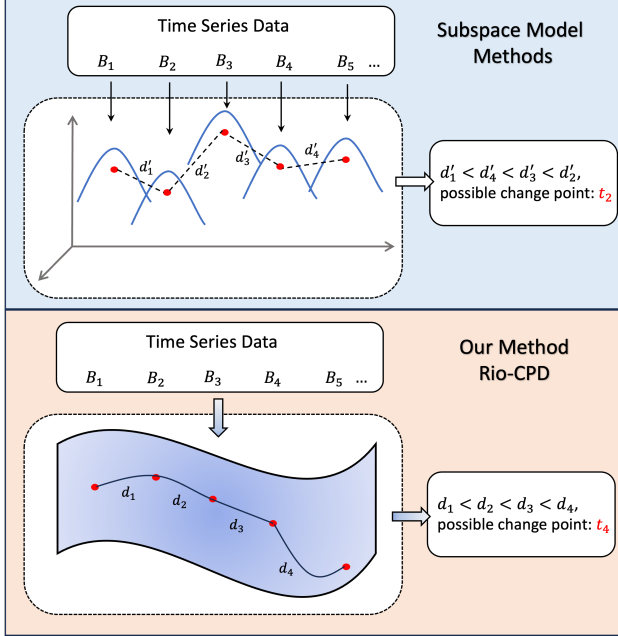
Time Series Data

$B_1$ $B_2$ $B_3$ $B_4$ $B_5$ ...

Subspace Model Methods

$d'_1$ $d'_2$ $d'_3$ $d'_4$

$d'_1 < d'_4 < d'_3 < d'_2$, possible change point: $t_2$

Time Series Data

$B_1$ $B_2$ $B_3$ $B_4$ $B_5$ ...

Our Method Rio-CPD

$d_1$ $d_2$ $d_3$ $d_4$

$d_1 < d_2 < d_3 < d_4$, possible change point: $t_4$